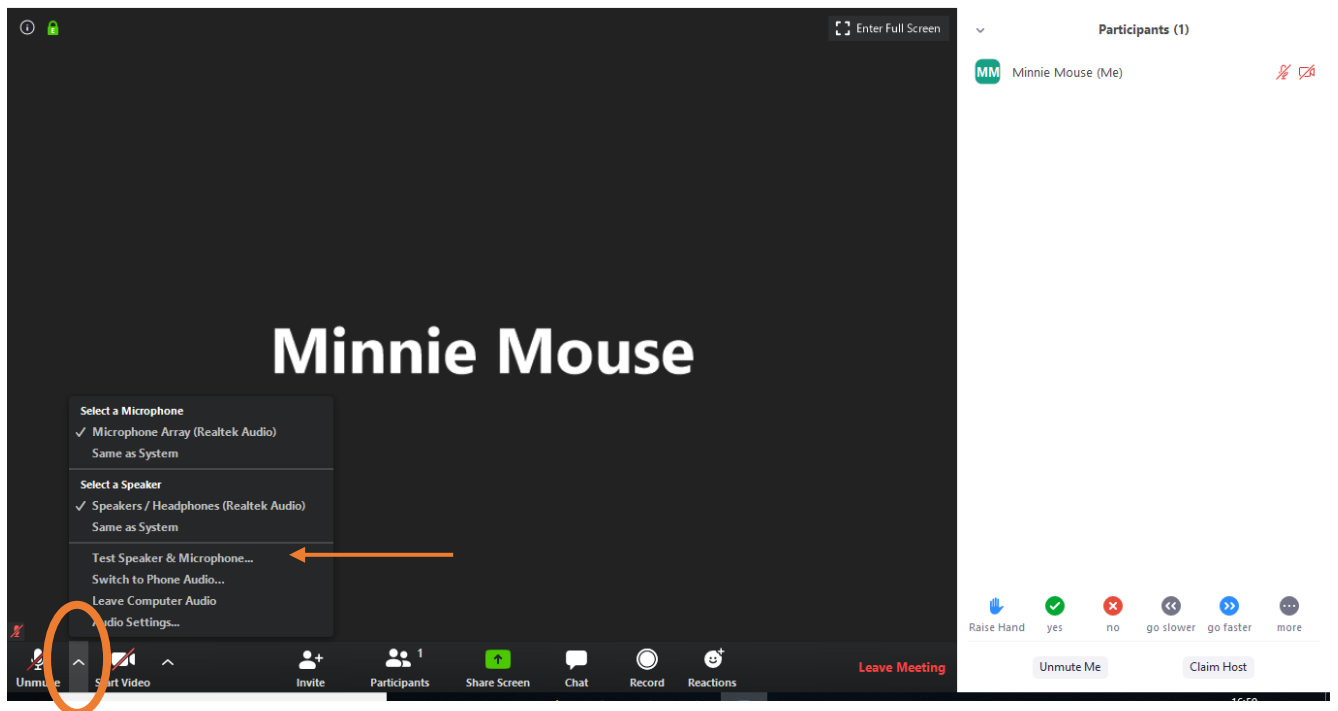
Enter Full Screen

Minnie Mouse

Select a Microphone
✓ Microphone Array (Realtek Audio)
Same as System

Select a Speaker
✓ Speakers / Headphones (Realtek Audio)
Same as System

Test Speaker & Microphone...
Switch to Phone Audio...
Leave Computer Audio
Audio Settings...

Unmute
Start Video
Invite
Participants 1
Share Screen
Chat
Record
Reactions
Leave Meeting

Participants (1)

MM Minnie Mouse (Me)

Raise Hand
yes
no
go slower
go faster
more

Unmute Me
Claim Host